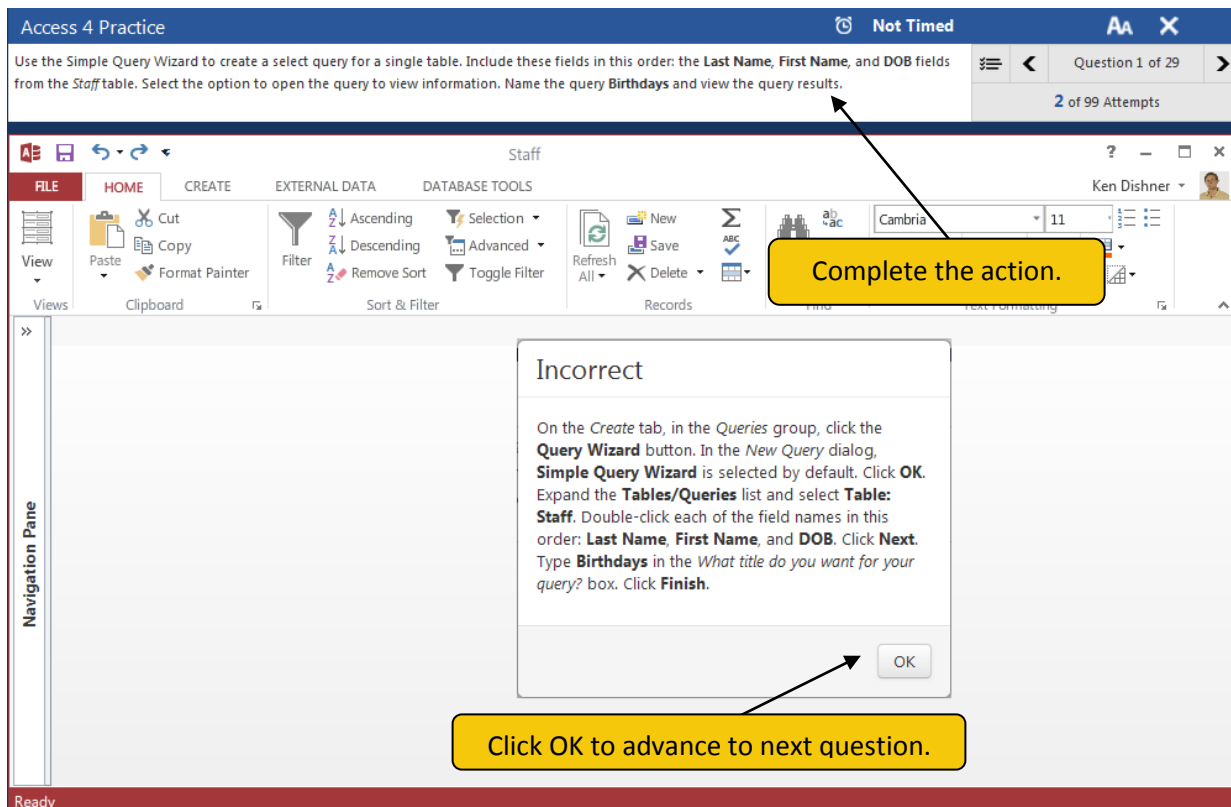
Access 4 Practice

Not Timed

AA ✕

Use the Simple Query Wizard to create a select query for a single table. Include these fields in this order: the **Last Name**, **First Name**, and **DOB** fields from the *Staff* table. Select the option to open the query to view information. Name the query **Birthdays** and view the query results.

Question 1 of 29

2 of 99 Attempts

Staff

? – □ ✕

FILE HOME CREATE EXTERNAL DATA DATABASE TOOLS

Ken Dishner

View

Views

Paste

Cut

Copy

Format Painter

Clipboard

Filter

Ascending

Descending

Remove Sort

Selection

Advanced

Toggle Filter

Sort & Filter

Refresh All

New

Save

Delete

Records

Find

Cambria

11

Text Formatting

Complete the action.

Navigation Pane

Incorrect

On the *Create* tab, in the *Queries* group, click the **Query Wizard** button. In the *New Query* dialog, **Simple Query Wizard** is selected by default. Click **OK**. Expand the **Tables/Queries** list and select **Table: Staff**. Double-click each of the field names in this order: **Last Name**, **First Name**, and **DOB**. Click **Next**. Type **Birthdays** in the *What title do you want for your query?* box. Click **Finish**.

OK

Click OK to advance to next question.

Ready